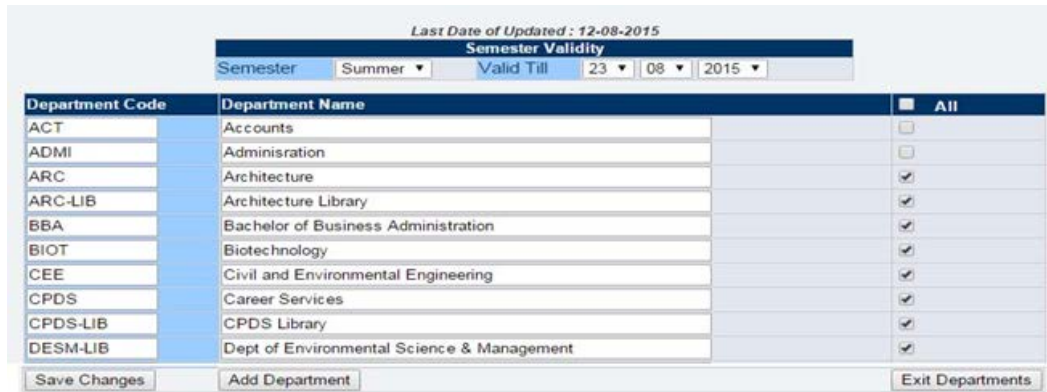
Last Date of Updated : 12-08-2015

Semester Validity

| Semester | Summer | Valid Till | 23 | 08 | 2015 |
|---|---|---|---|---|---|

| Department Code | Department Name | All |
|---|---|---|
| ACT | Accounts | |
| ADMI | Adminisration | |
| ARC | Architecture | ✔ |
| ARC-LIB | Architecture Library | ✔ |
| BBA | Bachelor of Business Administration | ✔ |
| BIOT | Biotechnology | ✔ |
| CEE | Civil and Environmental Engineering | ✔ |
| CPDS | Career Services | ✔ |
| CPDS-LIB | CPDS Library | ✔ |
| DESM-LIB | Dept of Environmental Science & Management | ✔ |

Save Changes Add Department Exit Departments